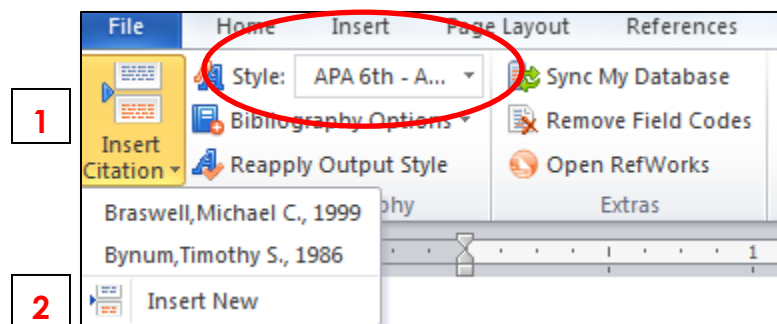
File Home Insert Page Layout References

1

Insert Citation

Style: APA 6th - A...

Bibliography Options

Reapply Output Style

Sync My Database

Remove Field Codes

Open RefWorks

phy

Extras

Braswell,Michael C., 1999

Bynum,Timothy S., 1986

1

2

Insert New